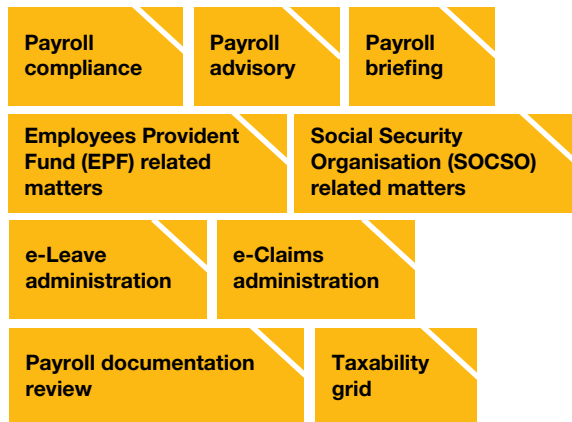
Payroll compliance

Payroll advisory

Payroll briefing

Employees Provident Fund (EPF) related matters

Social Security Organisation (SOCSO) related matters

e-Leave administration

e-Claims administration

Payroll documentation review

Taxability grid